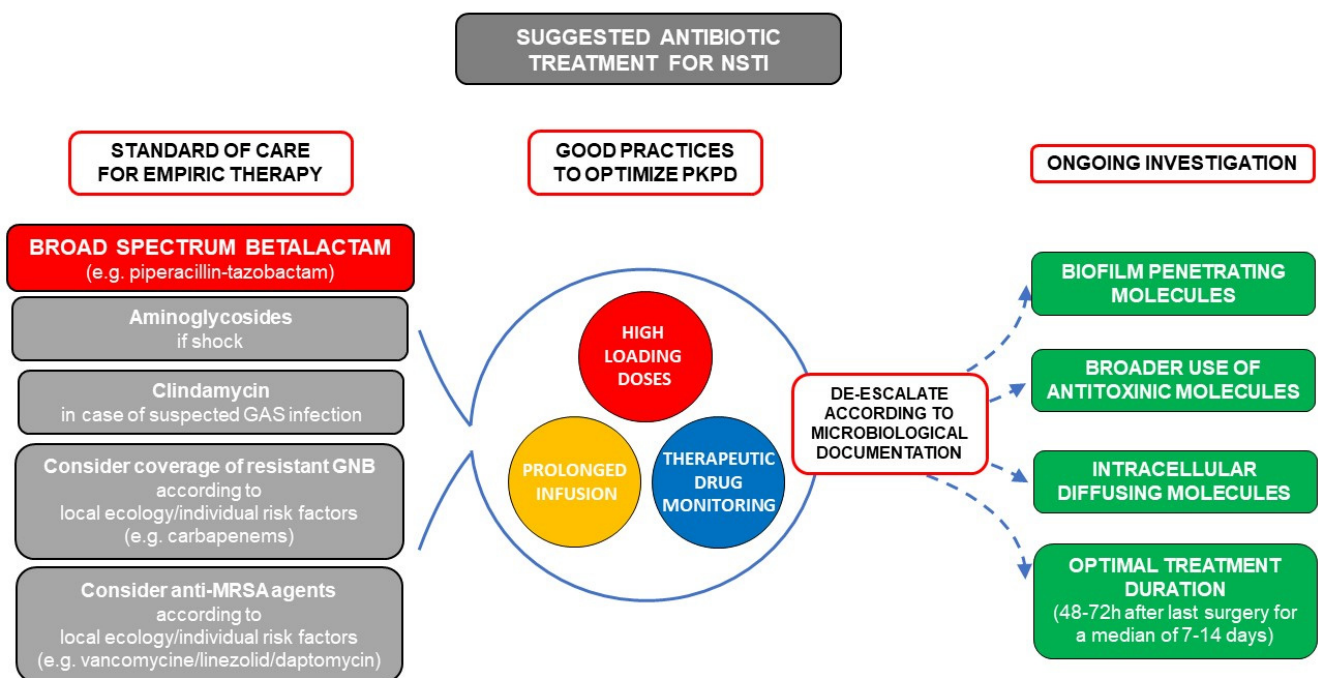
SUGGESTED ANTIBIOTIC TREATMENT FOR NSTI

STANDARD OF CARE FOR EMPIRIC THERAPY

GOOD PRACTICES TO OPTIMIZE PKPD

ONGOING INVESTIGATION

BROAD SPECTRUM BETALACTAM
(e.g. piperacillin-tazobactam)

Aminoglycosides
if shock

Clindamycin
in case of suspected GAS infection

Consider coverage of resistant GNB
according to
local ecology/individual risk factors
(e.g. carbapenems)

Consider anti-MRSA agents
according to
local ecology/individual risk factors
(e.g. vancomycine/linezolid/daptomycin)

HIGH LOADING DOSES

PROLONGED INFUSION

THERAPEUTIC DRUG MONITORING

DE-ESCALATE ACCORDING TO MICROBIOLOGICAL DOCUMENTATION

BIOFILM PENETRATING MOLECULES

BROADER USE OF ANTITOXINIC MOLECULES

INTRACELLULAR DIFFUSING MOLECULES

OPTIMAL TREATMENT DURATION
(48-72h after last surgery for a median of 7-14 days)